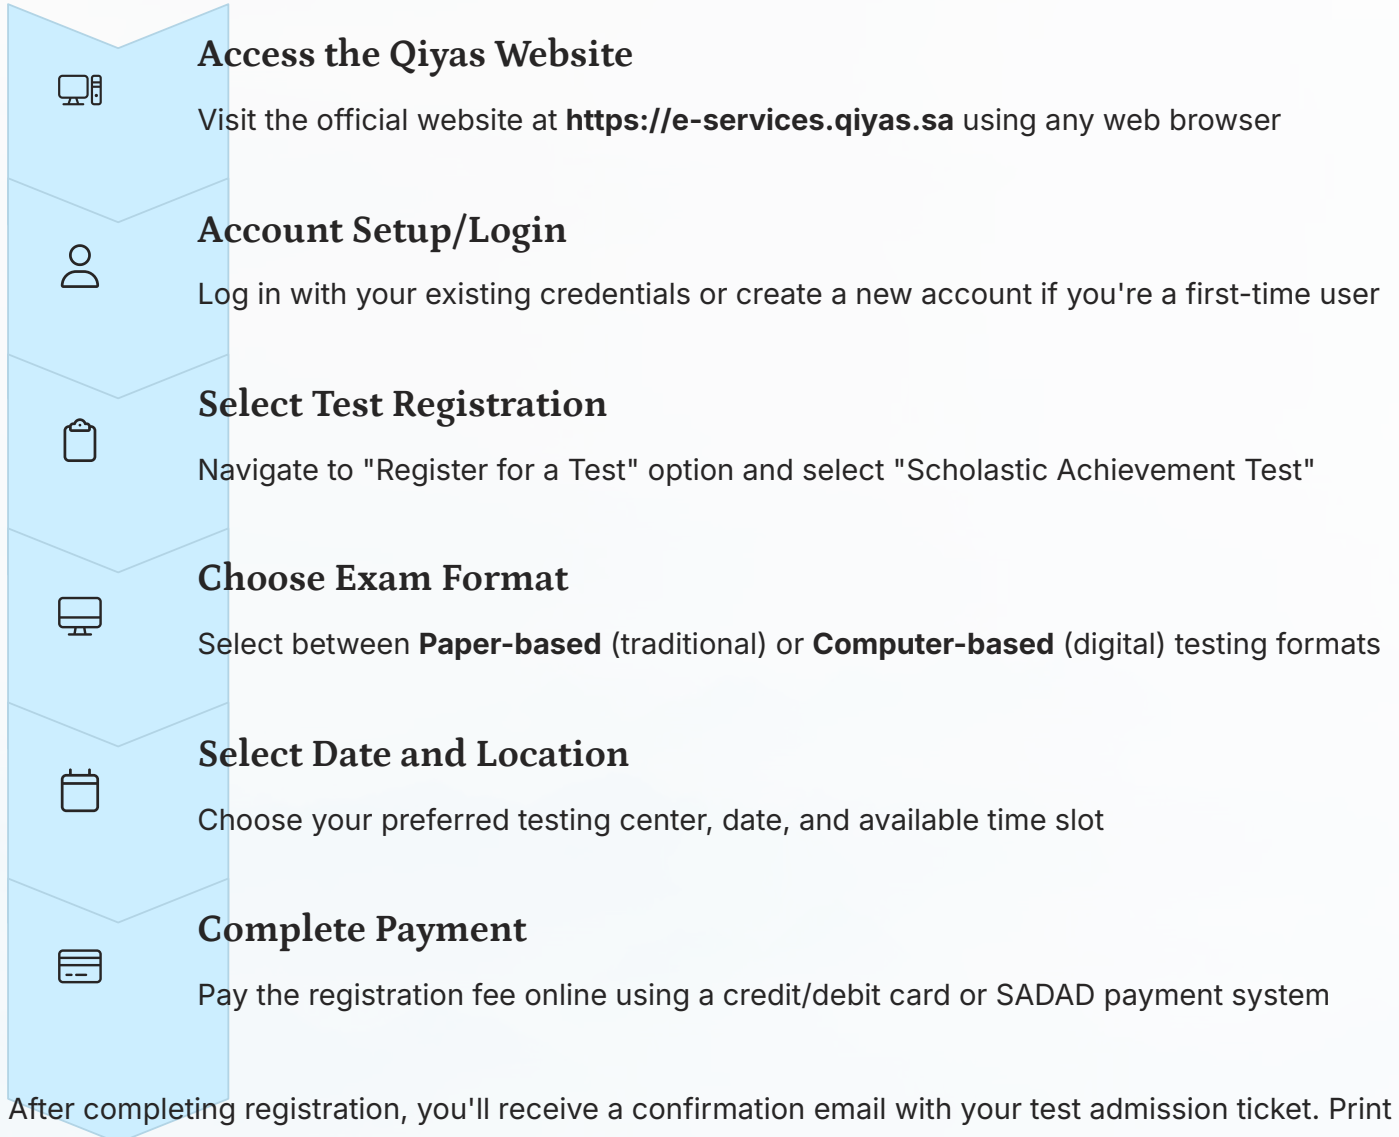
Access the Qiyas Website

Visit the official website at **https://e-services.qiyas.sa** using any web browser

Account Setup/Login

Log in with your existing credentials or create a new account if you're a first-time user

Select Test Registration

Navigate to "Register for a Test" option and select "Scholastic Achievement Test"

Choose Exam Format

Select between **Paper-based** (traditional) or **Computer-based** (digital) testing formats

Select Date and Location

Choose your preferred testing center, date, and available time slot

Complete Payment

Pay the registration fee online using a credit/debit card or SADAD payment system

After completing registration, you'll receive a confirmation email with your test admission ticket. Print